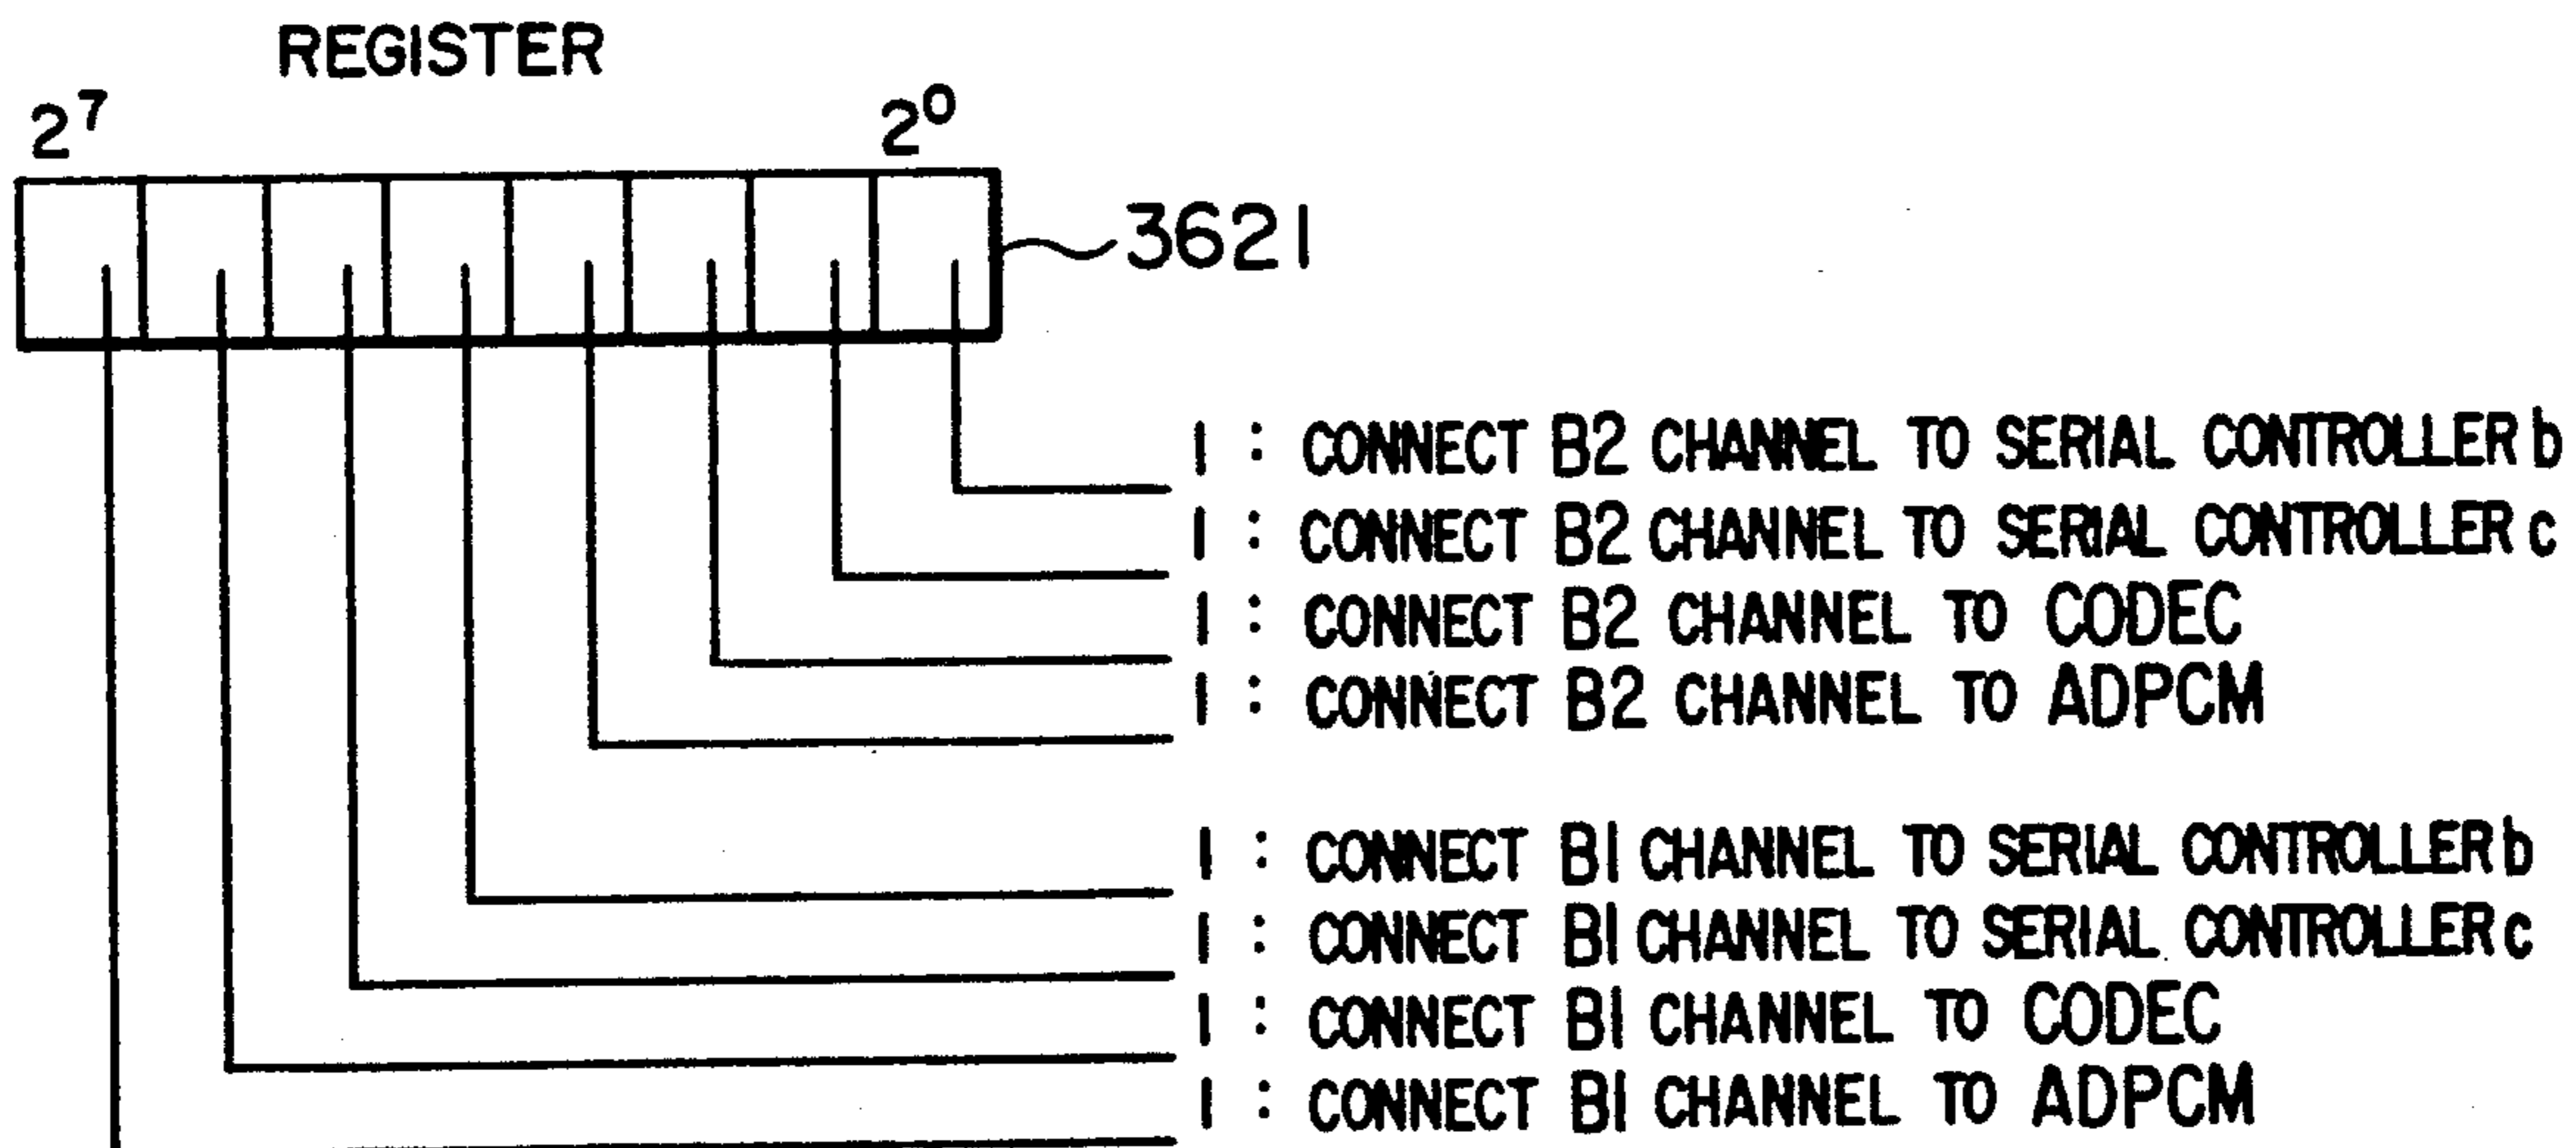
REGISTER

$2^7$

$2^0$

3621

1 : CONNECT B2 CHANNEL TO SERIAL CONTROLLER b
1 : CONNECT B2 CHANNEL TO SERIAL CONTROLLER c
1 : CONNECT B2 CHANNEL TO CODEC
1 : CONNECT B2 CHANNEL TO ADPCM

1 : CONNECT B1 CHANNEL TO SERIAL CONTROLLER b
1 : CONNECT B1 CHANNEL TO SERIAL CONTROLLER c
1 : CONNECT B1 CHANNEL TO CODEC
1 : CONNECT B1 CHANNEL TO ADPCM